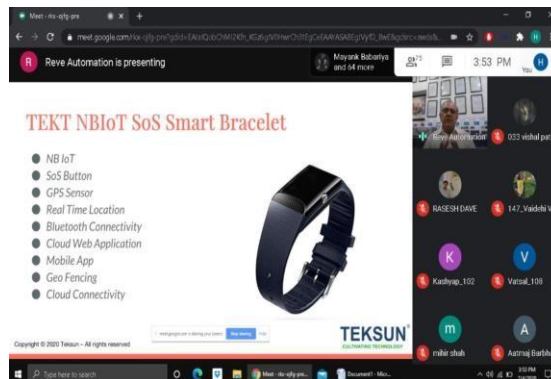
Meet - rkx-qjfg-pre

meet.google.com/rkx-qjfg-pre?gdid=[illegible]

Reve Automation is presenting

Mayank Babariya and 64 more

75

3:53 PM

You

TEKT NBIoT SoS Smart Bracelet

NB IoT
SoS Button
GPS Sensor
Real Time Location
Bluetooth Connectivity
Cloud Web Application
Mobile App
Geo Fencing
Cloud Connectivity

Copyright © 2020 Teksun – All rights reserved

meet.google.com is sharing your screen. Stop sharing Hide

TEKSUN
CULTIVATING TECHNOLOGY

Reve Automation

033 vishal pat

RASESH DAVE

147_Vaidehi V

K

Kashyap_102

V

Vatsal_108

m

mihir shah

A

Autrnaj Barbh

Type here to search

Meet - rkx-qjfg-pre...

Document1 - Micr...

3:53 PM